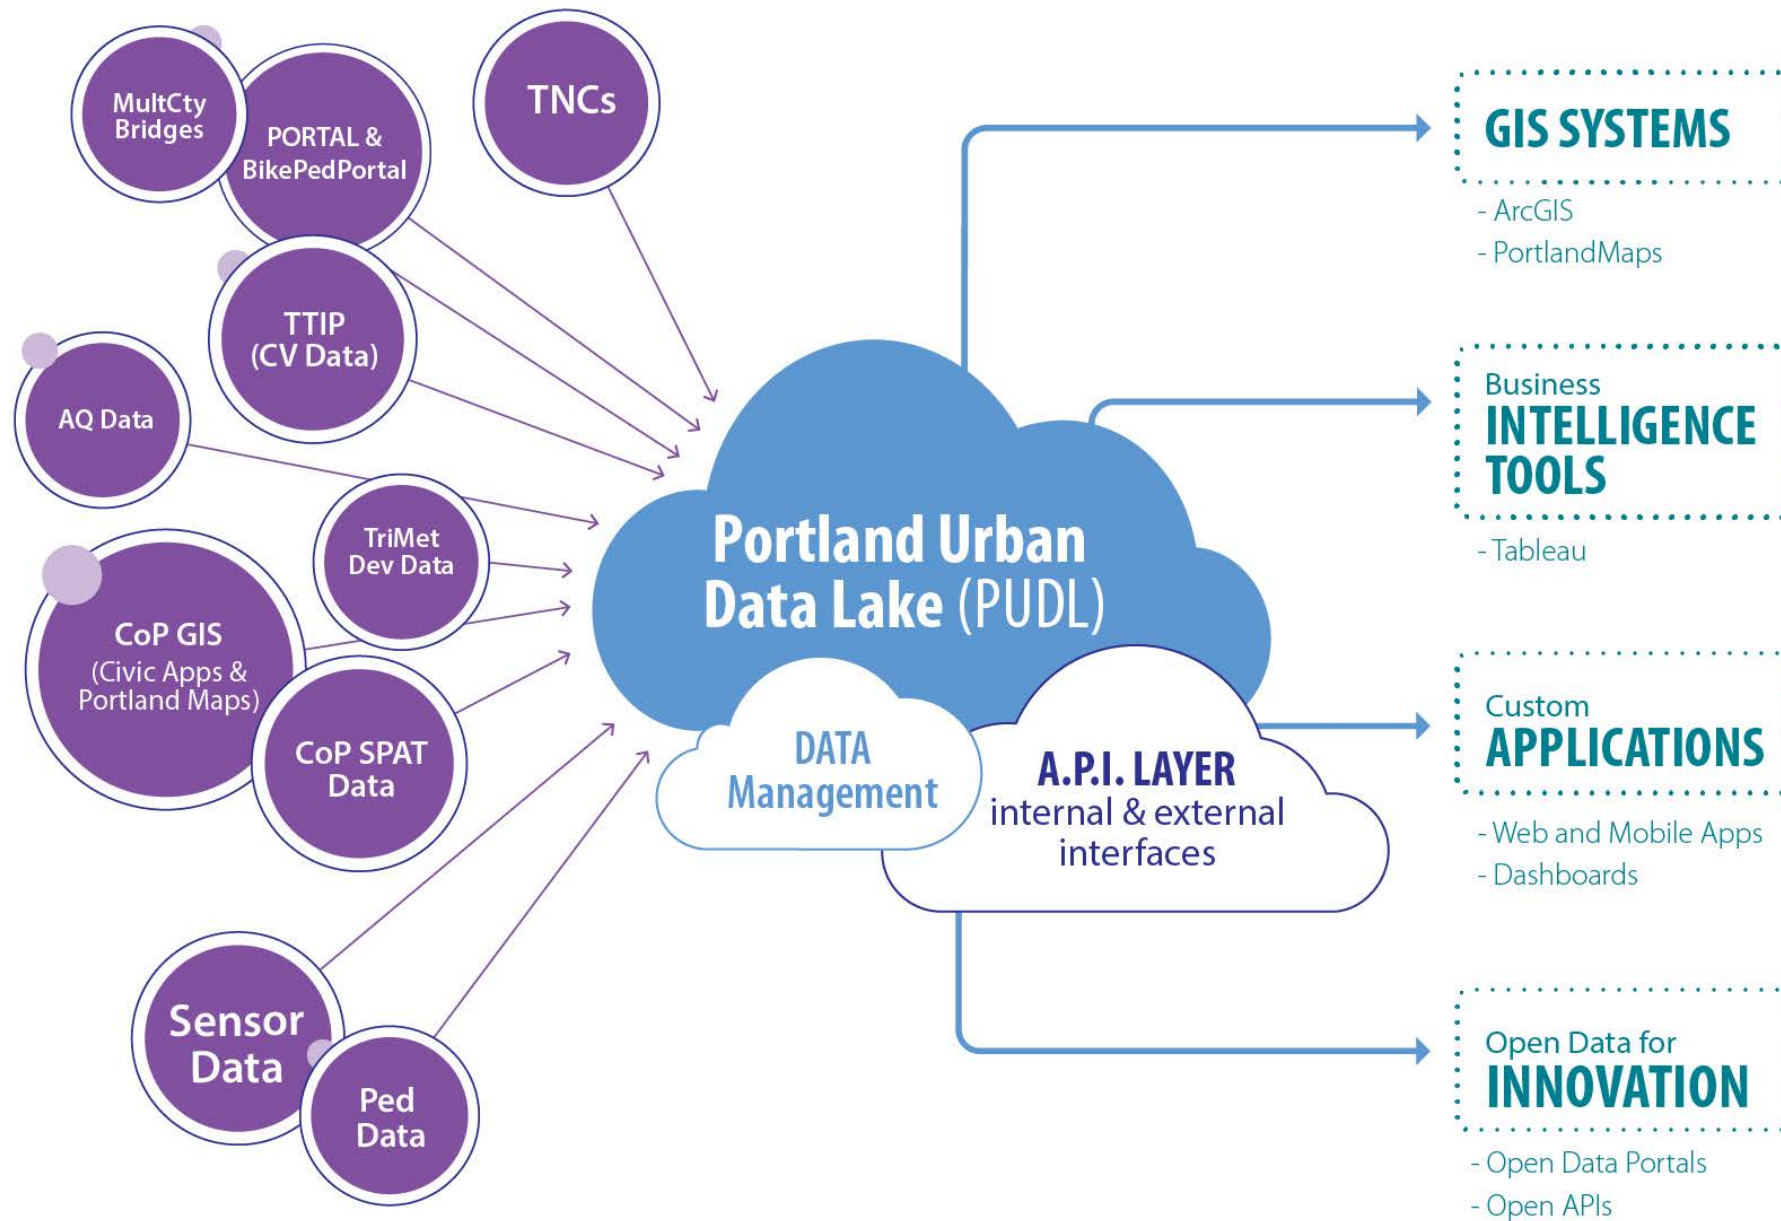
MultCty Bridges

PORTAL & BikePedPortal

TNCs

TTIP (CV Data)

AQ Data

TriMet Dev Data

CoP GIS (Civic Apps & Portland Maps)

CoP SPAT Data

Sensor Data

Ped Data

Portland Urban Data Lake (PUDL)

DATA Management

A.P.I. LAYER internal & external interfaces

GIS SYSTEMS

- ArcGIS
- PortlandMaps

Business INTELLIGENCE TOOLS

- Tableau

Custom APPLICATIONS

- Web and Mobile Apps
- Dashboards

Open Data for INNOVATION

- Open Data Portals
- Open APIs